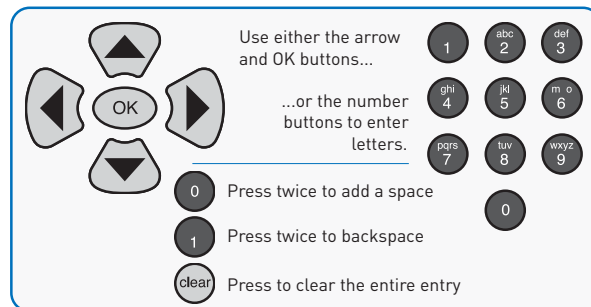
OK

Use either the arrow and OK buttons...

...or the number buttons to enter letters.

1
abc 2
def 3
ghi 4
jkl 5
m o 6
pqrs 7
tuv 8
wxyz 9
0

0 Press twice to add a space

1 Press twice to backspace

clear Press to clear the entire entry